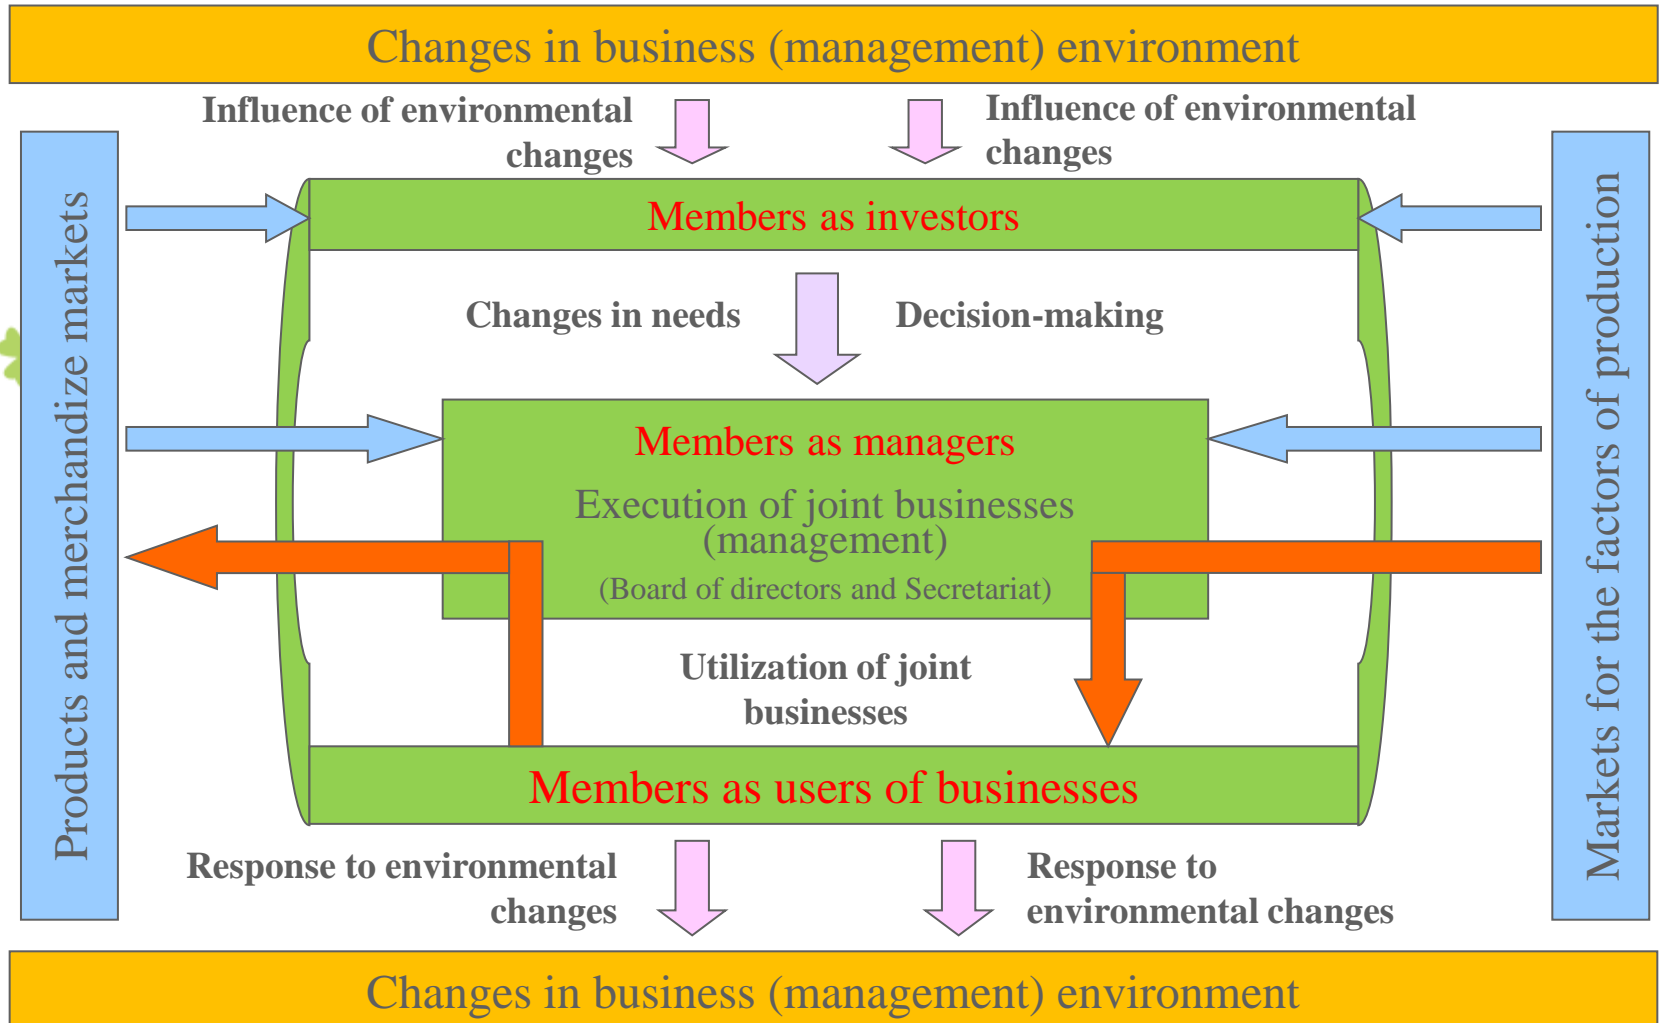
Changes in business (management) environment

Influence of environmental changes

Influence of environmental changes

Products and merchandize markets

Markets for the factors of production

Members as investors

Changes in needs

Decision-making

Members as managers

Execution of joint businesses (management)

(Board of directors and Secretariat)

Utilization of joint businesses

Members as users of businesses

Response to environmental changes

Response to environmental changes

Changes in business (management) environment